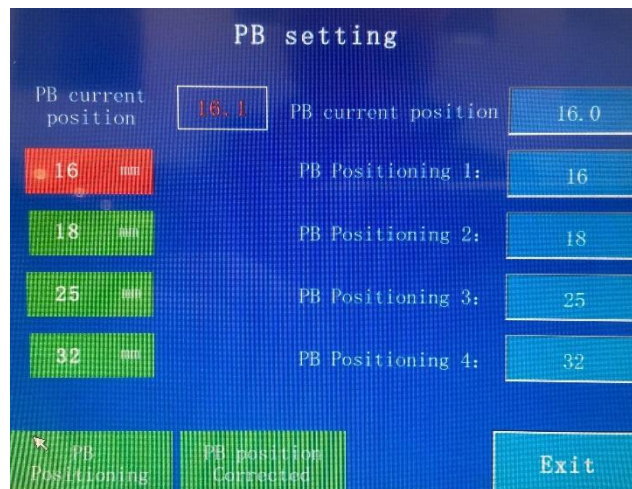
PB setting

PB current position

16.1

PB current position

16.0

16 mm

PB Positioning 1:

16

18 mm

PB Positioning 2:

18

25 mm

PB Positioning 3:

25

32 mm

PB Positioning 4:

32

PB Positioning

PB position Corrected

Exit